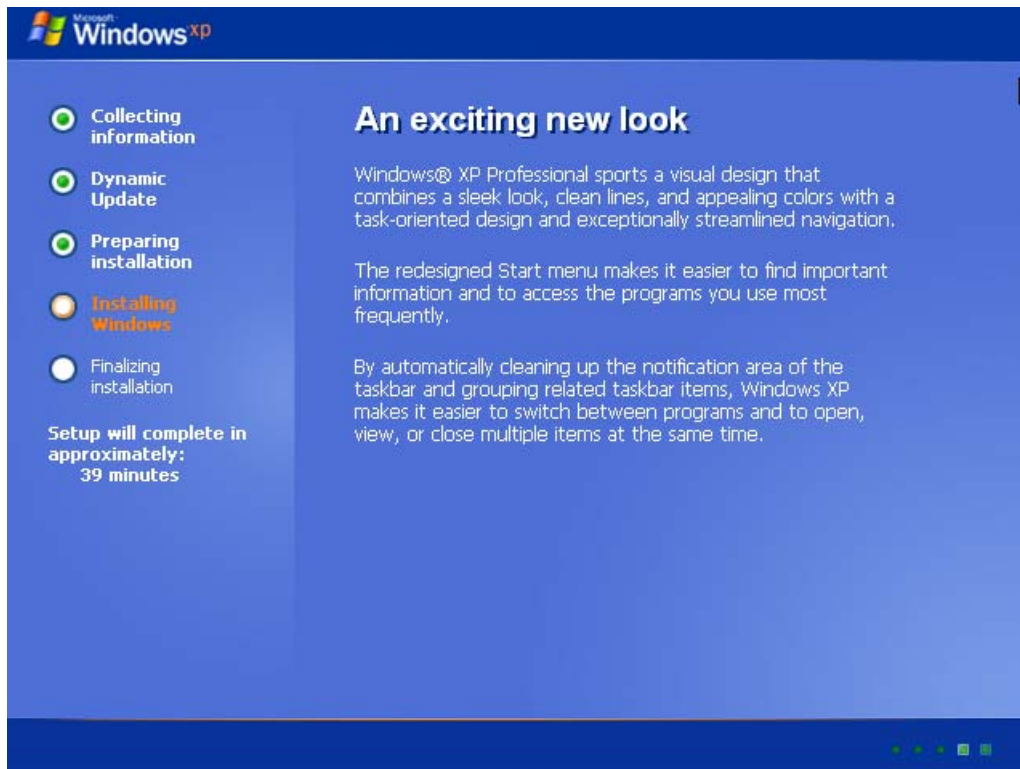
Microsoft Windows xp

Collecting information

Dynamic Update

Preparing installation

Installing Windows

Finalizing installation

Setup will complete in approximately: 39 minutes

An exciting new look

Windows® XP Professional sports a visual design that combines a sleek look, clean lines, and appealing colors with a task-oriented design and exceptionally streamlined navigation.

The redesigned Start menu makes it easier to find important information and to access the programs you use most frequently.

By automatically cleaning up the notification area of the taskbar and grouping related taskbar items, Windows XP makes it easier to switch between programs and to open, view, or close multiple items at the same time.